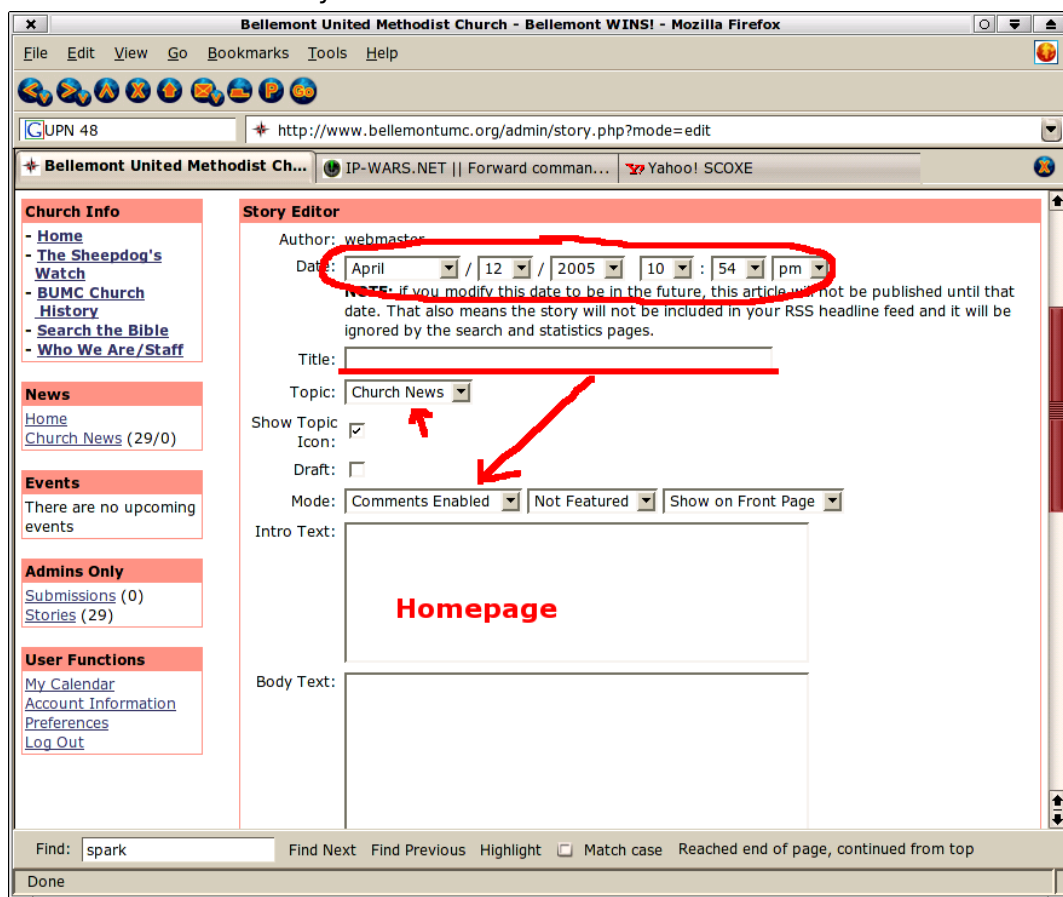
Bellemont United Methodist Church - Bellemont WINS! - Mozilla Firefox

File Edit View Go Bookmarks Tools Help

UPN 48

http://www.bellemontumc.org/admin/story.php?mode=edit

Bellemont United Methodist Ch... IP-WARS.NET || Forward comman... Yahoo! SCOXE

Church Info
- Home
- The Sheepdog's Watch
- BUMC Church History
- Search the Bible
- Who We Are/Staff

News
Home
Church News (29/0)

Events
There are no upcoming events

Admins Only
Submissions (0)
Stories (29)

User Functions
My Calendar
Account Information
Preferences
Log Out

Story Editor

Author: webmaster

Date: April / 12 / 2005 10 : 54 pm

NOTE: if you modify this date to be in the future, this article will not be published until that date. That also means the story will not be included in your RSS headline feed and it will be ignored by the search and statistics pages.

Title:

Topic: Church News

Show Topic Icon:

Draft:

Mode: Comments Enabled Not Featured Show on Front Page

Intro Text:

Homepage

Body Text:

Find: spark Find Next Find Previous Highlight Match case Reached end of page, continued from top

Done